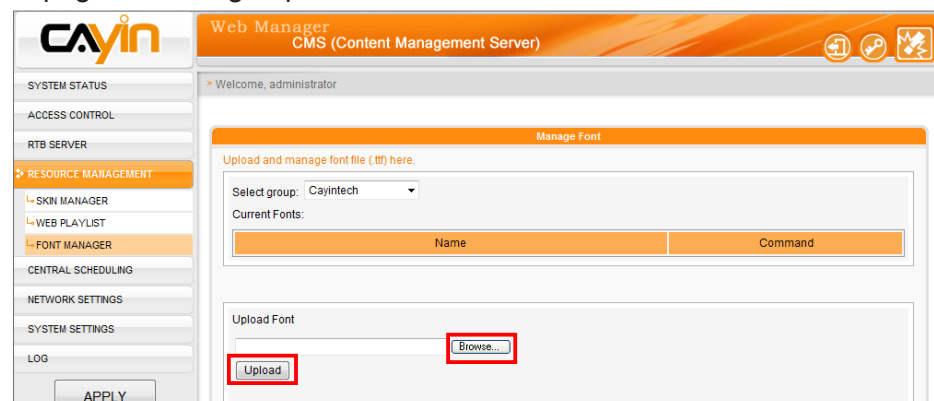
CAYIN

Web Manager
CMS (Content Management Server)

SYSTEM STATUS
ACCESS CONTROL
RTB SERVER
RESOURCE MANAGEMENT
SKIN MANAGER
WEB PLAYLIST
FONT MANAGER
CENTRAL SCHEDULING
NETWORK SETTINGS
SYSTEM SETTINGS
LOG
APPLY

> Welcome, administrator

Manage Font

Upload and manage font file (.ttf) here.

Select group: Cayintech

Current Fonts:

| Name | Command |
|---|---|

Upload Font

Browse...

Upload